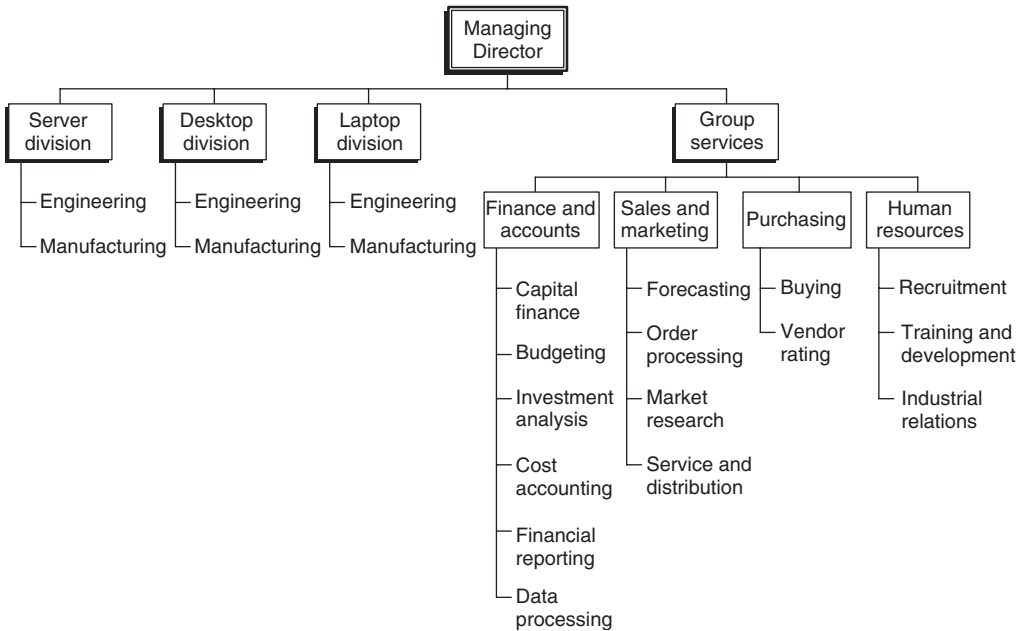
Managing Director

Server division
Engineering
Manufacturing

Desktop division
Engineering
Manufacturing

Laptop division
Engineering
Manufacturing

Group services

Finance and accounts
Capital finance
Budgeting
Investment analysis
Cost accounting
Financial reporting
Data processing

Sales and marketing
Forecasting
Order processing
Market research
Service and distribution

Purchasing
Buying
Vendor rating

Human resources
Recruitment
Training and development
Industrial relations